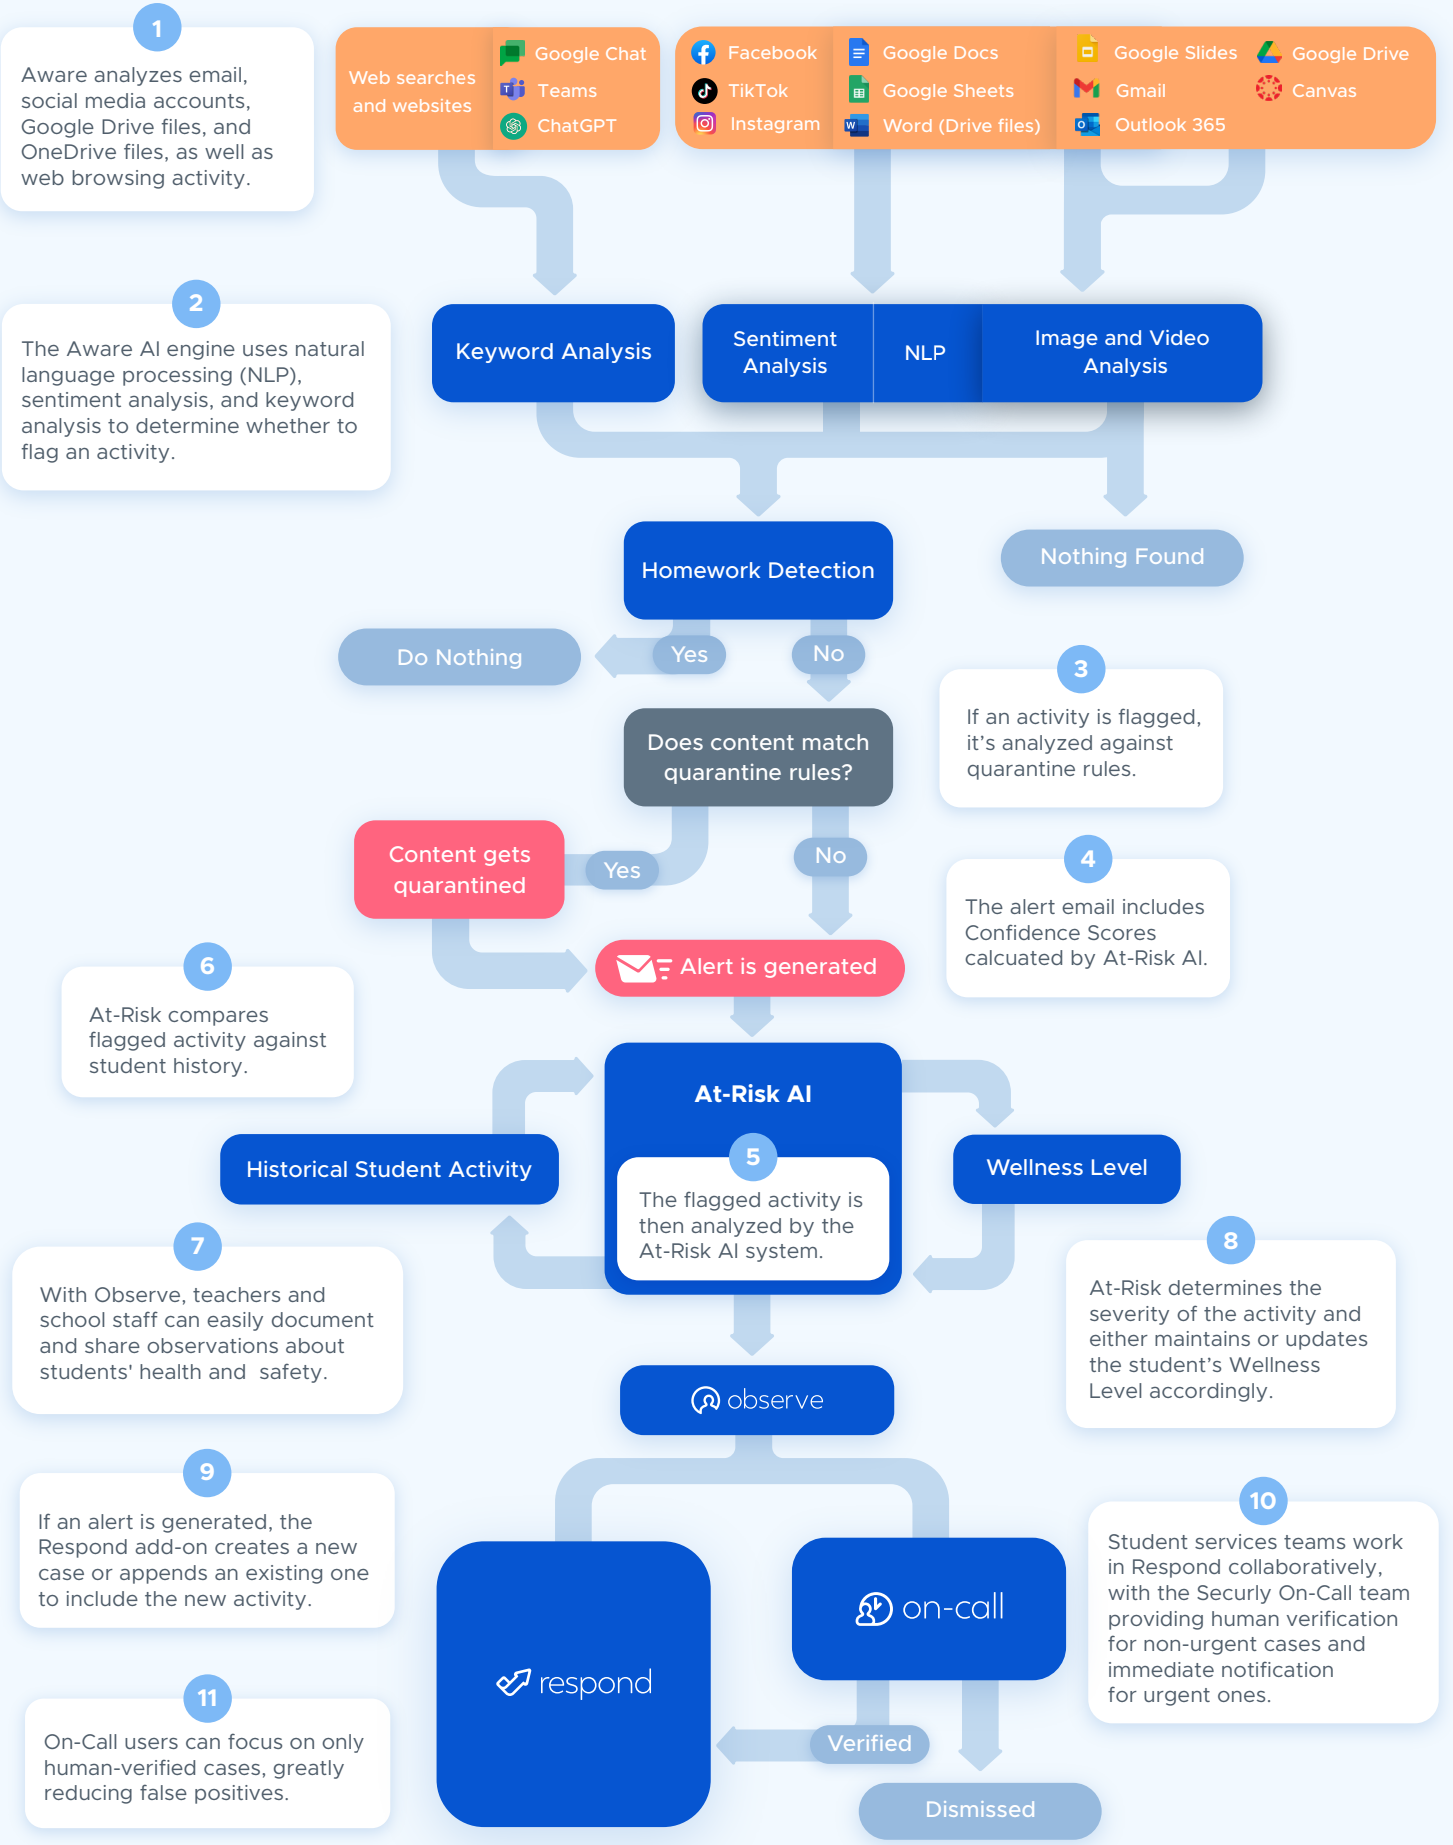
1

Aware analyzes email, social media accounts, Google Drive files, and OneDrive files, as well as web browsing activity.

Web searches and websites

Google Chat
Teams
ChatGPT

Facebook
TikTok
Instagram

Google Docs
Google Sheets
Word (Drive files)

Google Slides
Gmail
Outlook 365

Google Drive
Canvas

2

The Aware AI engine uses natural language processing (NLP), sentiment analysis, and keyword analysis to determine whether to flag an activity.

Keyword Analysis

Sentiment Analysis

NLP

Image and Video Analysis

Homework Detection

Nothing Found

Do Nothing

Yes

No

3

If an activity is flagged, it's analyzed against quarantine rules.

Does content match quarantine rules?

Content gets quarantined

Yes

No

4

The alert email includes Confidence Scores calcuated by At-Risk AI.

Alert is generated

6

At-Risk compares flagged activity against student history.

At-Risk AI

5

The flagged activity is then analyzed by the At-Risk AI system.

Historical Student Activity

Wellness Level

7

With Observe, teachers and school staff can easily document and share observations about students' health and safety.

8

At-Risk determines the severity of the activity and either maintains or updates the student's Wellness Level accordingly.

observe

9

If an alert is generated, the Respond add-on creates a new case or appends an existing one to include the new activity.

10

Student services teams work in Respond collaboratively, with the Securly On-Call team providing human verification for non-urgent cases and immediate notification for urgent ones.

respond

on-call

Verified

11

On-Call users can focus on only human-verified cases, greatly reducing false positives.

Dismissed